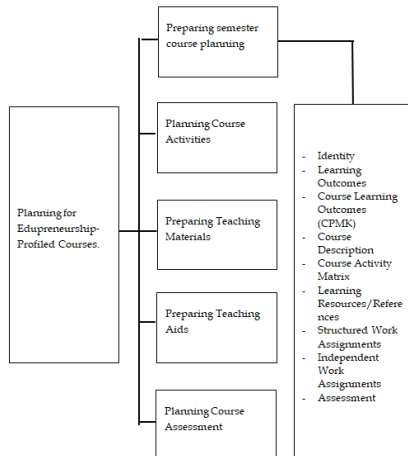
Planning for Edupreneurship-Profiled Courses.

Preparing semester course planning

Planning Course Activities

Preparing Teaching Materials

Preparing Teaching Aids

Planning Course Assessment

- Identity
- Learning Outcomes
- Course Learning Outcomes (CPMK)
- Course Description
- Course Activity Matrix
- Learning Resources/References
- Structured Work Assignments
- Independent Work Assignments
- Assessment